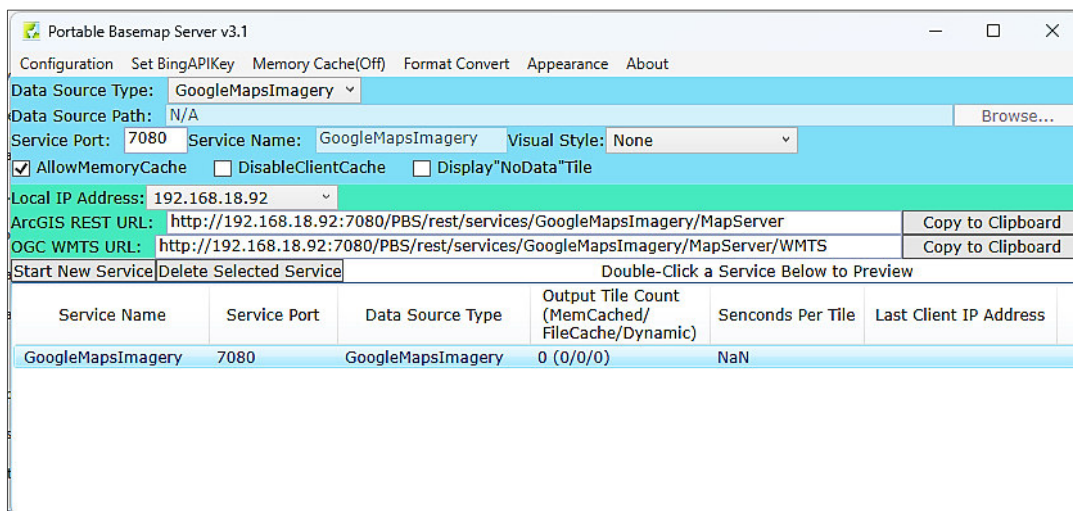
Portable Basemap Server v3.1

Configuration Set BingAPIKey Memory Cache(Off) Format Convert Appearance About

Data Source Type: GoogleMapsImagery
Data Source Path: N/A Browse...
Service Port: 7080 Service Name: GoogleMapsImagery Visual Style: None
AllowMemoryCache DisableClientCache Display"NoData"Tile
Local IP Address: 192.168.18.92
ArcGIS REST URL: http://192.168.18.92:7080/PBS/rest/services/GoogleMapsImagery/MapServer Copy to Clipboard
OGC WMTS URL: http://192.168.18.92:7080/PBS/rest/services/GoogleMapsImagery/MapServer/WMTS Copy to Clipboard
Start New Service Delete Selected Service Double-Click a Service Below to Preview

| Service Name | Service Port | Data Source Type | Output Tile Count (MemCached/ FileCache/Dynamic) | Senconds Per Tile | Last Client IP Address |
|---|---|---|---|---|---|
| GoogleMapsImagery | 7080 | GoogleMapsImagery | 0 (0/0/0) | NaN | |